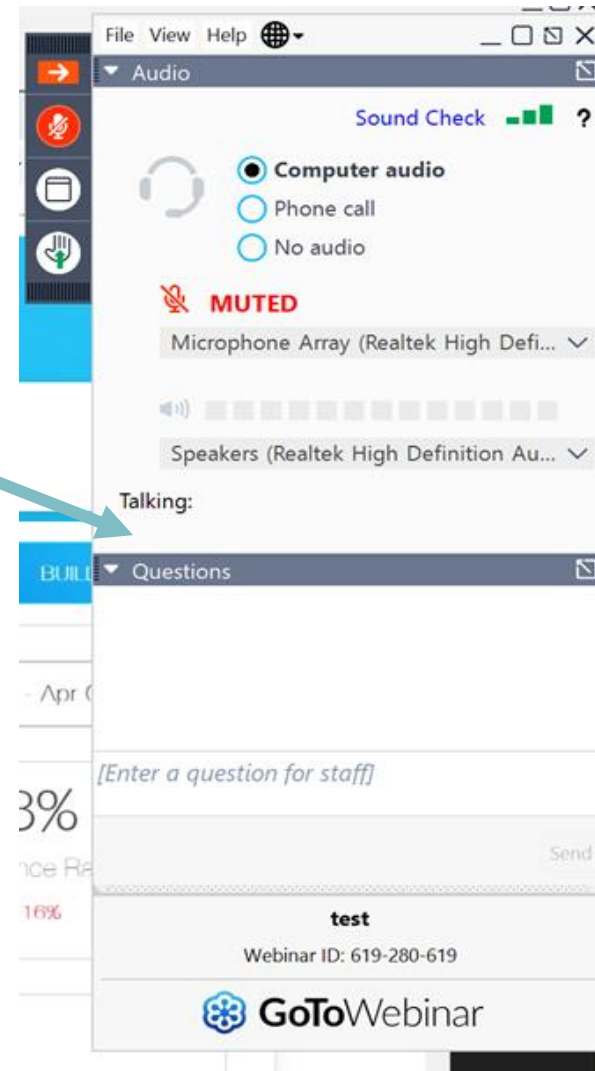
File View Help

Audio

Sound Check ?

Computer audio
Phone call
No audio

MUTED

Microphone Array (Realtek High Defi...

Speakers (Realtek High Definition Au...

Talking:

BUIL

Questions

Apr

[Enter a question for staff]

3%

nce Re

16%

Send

test

Webinar ID: 619-280-619

GoToWebinar